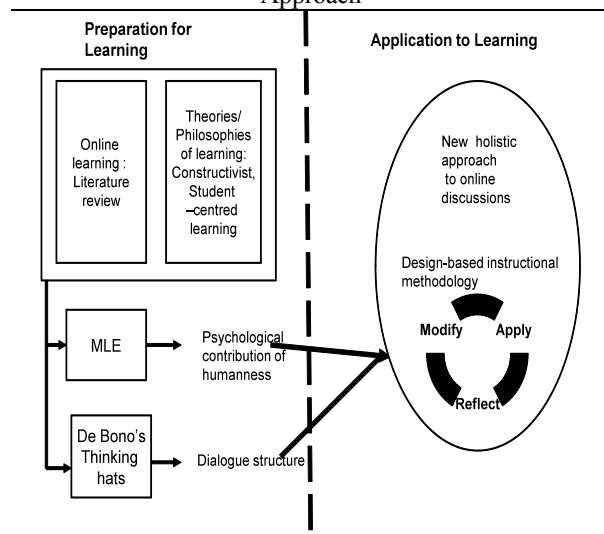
Approach

Preparation for Learning

Application to Learning

Online learning : Literature review

Theories/ Philosophies of learning: Constructivist, Student –centred learning

New holistic approach to online discussions

Design-based instructional methodology

Modify

Apply

Reflect

MLE

Psychological contribution of humanness

De Bono's Thinking hats

Dialogue structure